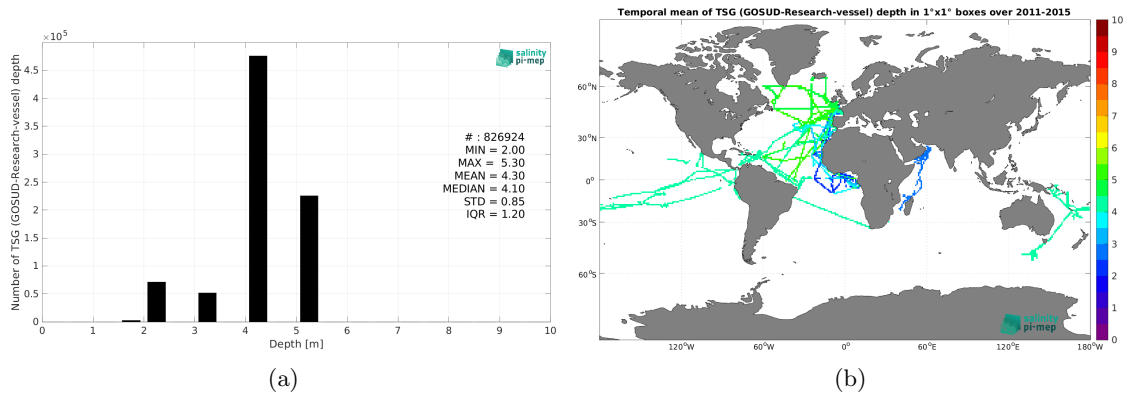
$\times 10^5$

salinity pi-mep

Number of TSG (GOSUD-Research-vessel) depth

4.5
4
3.5
3
2.5
2
1.5
1
0.5
0

# : 826924
MIN = 2.00
MAX = 5.30
MEAN = 4.30
MEDIAN = 4.10
STD = 0.85
IQR = 1.20

0 1 2 3 4 5 6 7 8 9 10

Depth [m]

(a)

Temporal mean of TSG (GOSUD-Research-vessel) depth in 1°x1° boxes over 2011-2015

60°N
30°N
0°
30°S
60°S

120°W 60°W 0° 60°E 120°E 180°W

10
9
8
7
6
5
4
3
2
1
0

salinity pi-mep

(b)